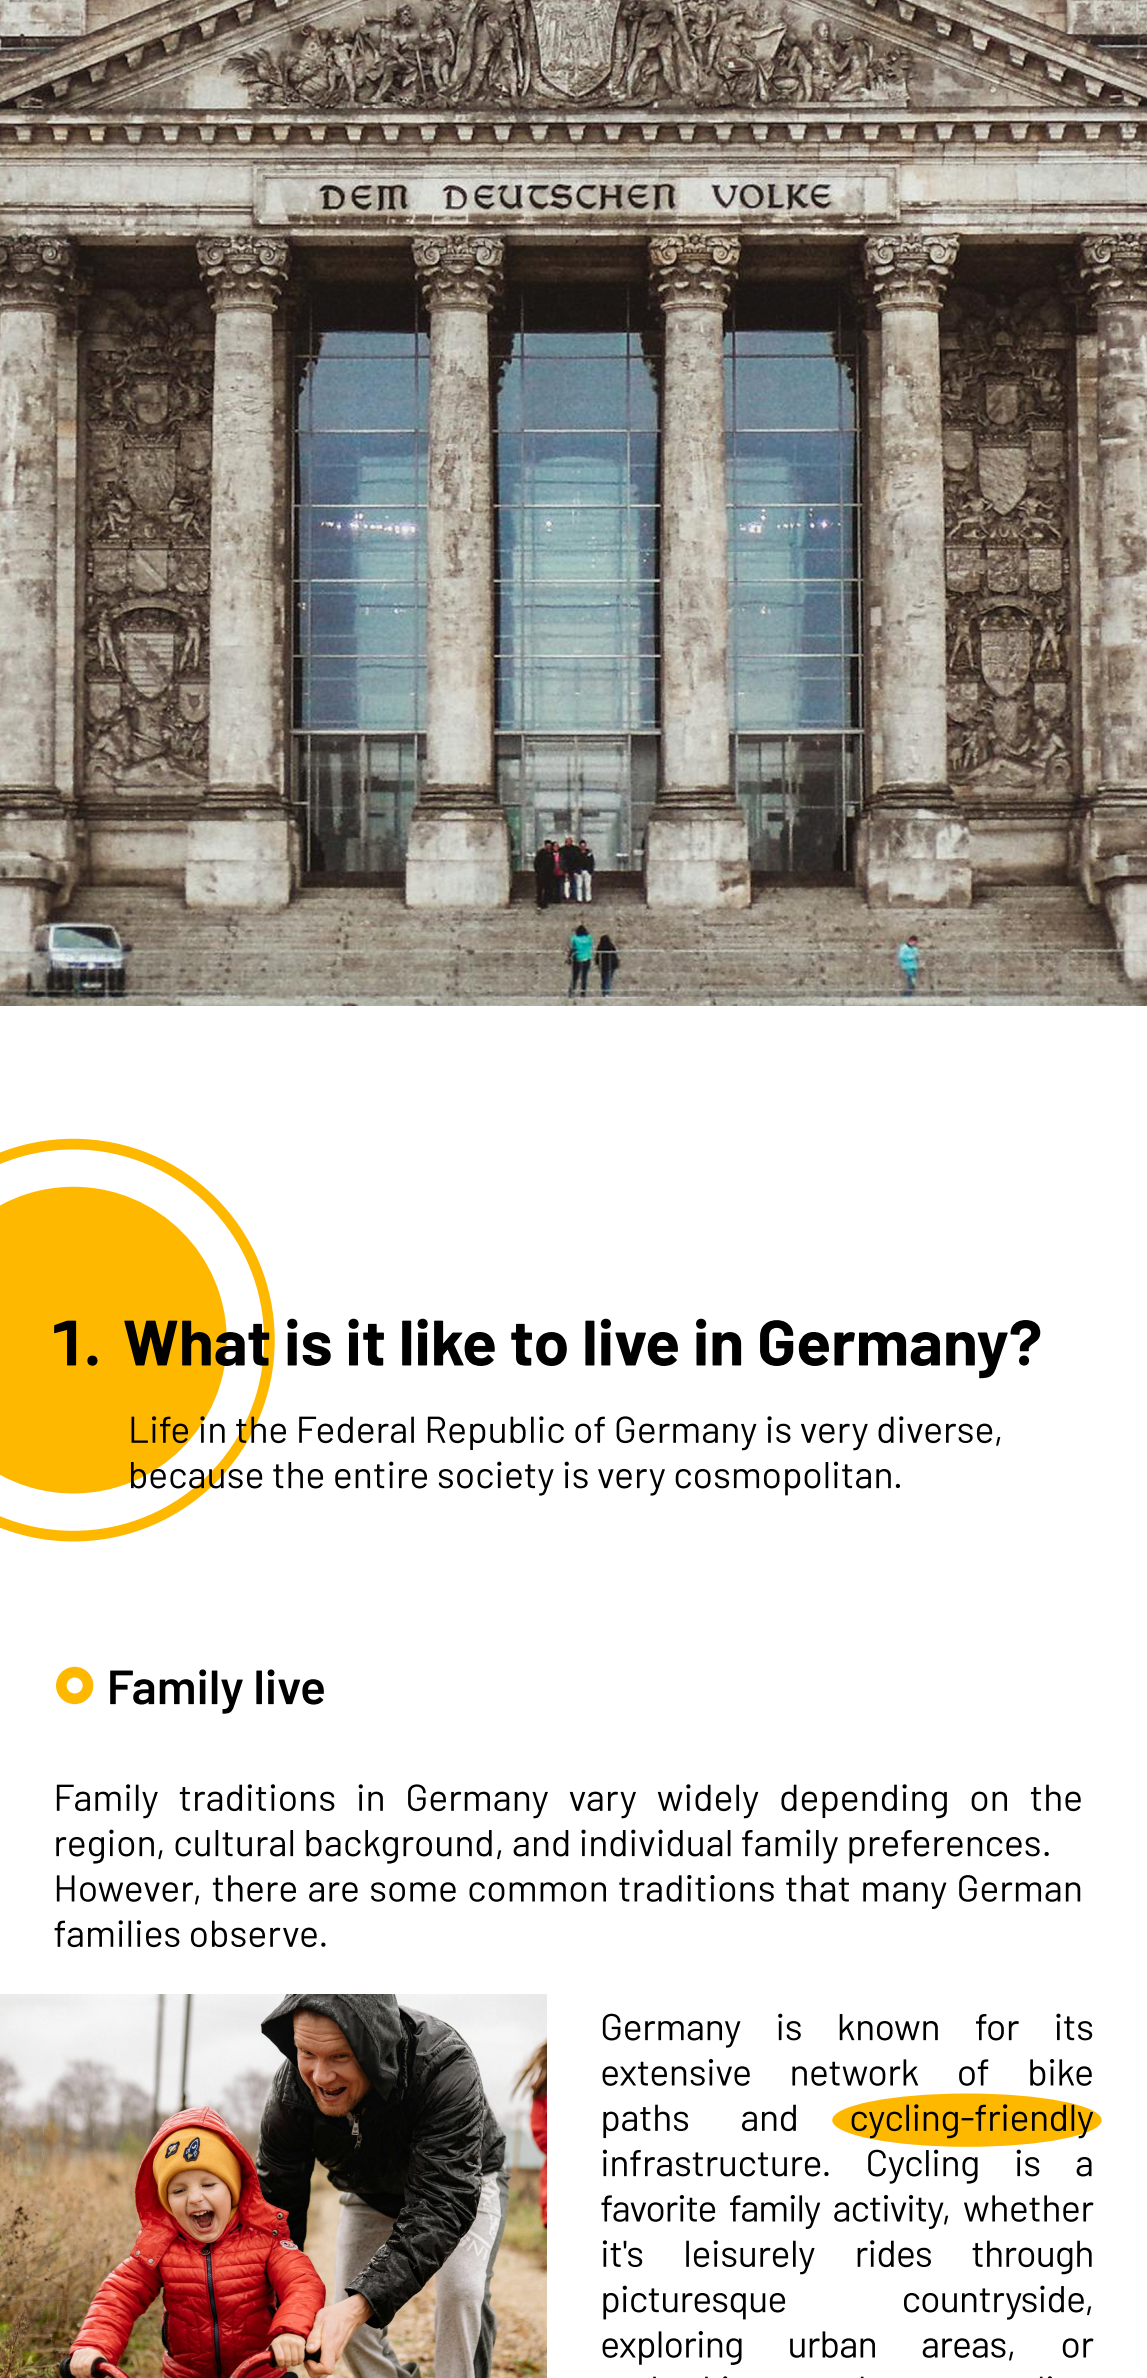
DEM DEUTSCHEN VOLKE

1. What is it like to live in Germany?

Life in the Federal Republic of Germany is very diverse, because the entire society is very cosmopolitan.

Family live

Family traditions in Germany vary widely depending on the region, cultural background, and individual family preferences. However, there are some common traditions that many German families observe.

Germany is known for its extensive network of bike paths and cycling-friendly infrastructure. Cycling is a favorite family activity, whether it's leisurely rides through picturesque countryside, exploring urban areas, or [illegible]